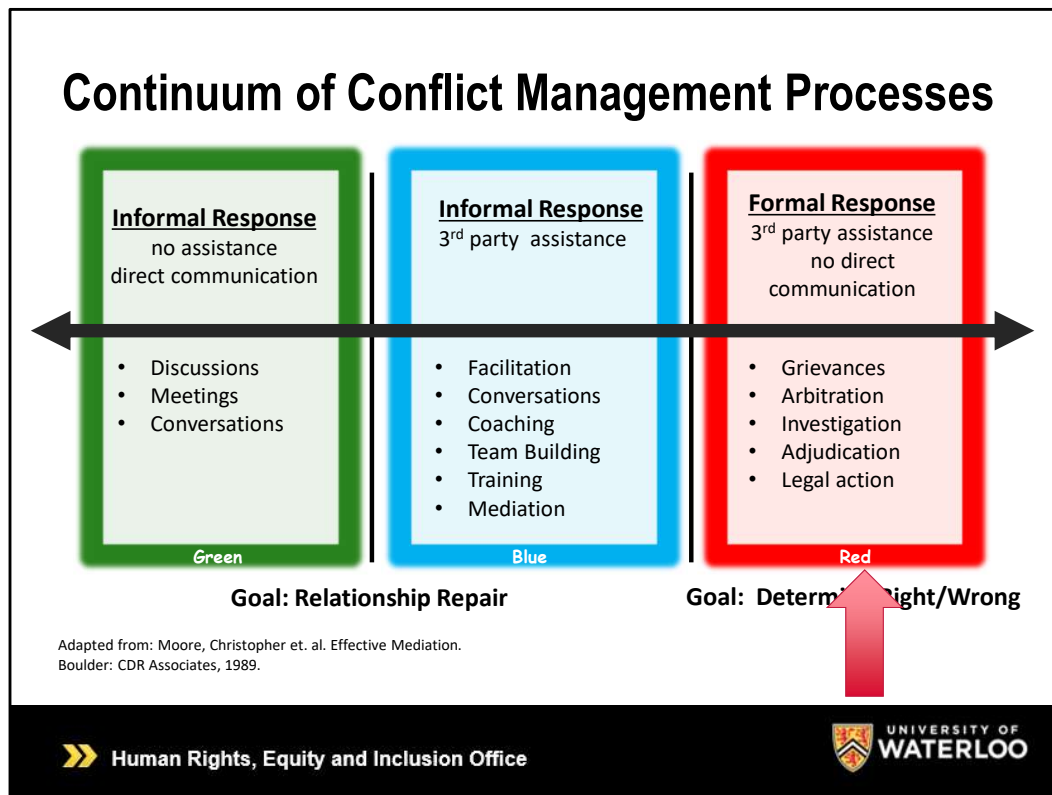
Continuum of Conflict Management Processes

Informal Response
no assistance
direct communication

- Discussions
- Meetings
- Conversations

Green

Informal Response
3$^{rd}$ party assistance

- Facilitation
- Conversations
- Coaching
- Team Building
- Training
- Mediation

Blue

Formal Response
3$^{rd}$ party assistance
no direct communication

- Grievances
- Arbitration
- Investigation
- Adjudication
- Legal action

Red

Goal: Relationship Repair

Goal: Determ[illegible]ight/Wrong

Adapted from: Moore, Christopher et. al. Effective Mediation. Boulder: CDR Associates, 1989.

Human Rights, Equity and Inclusion Office

UNIVERSITY OF WATERLOO